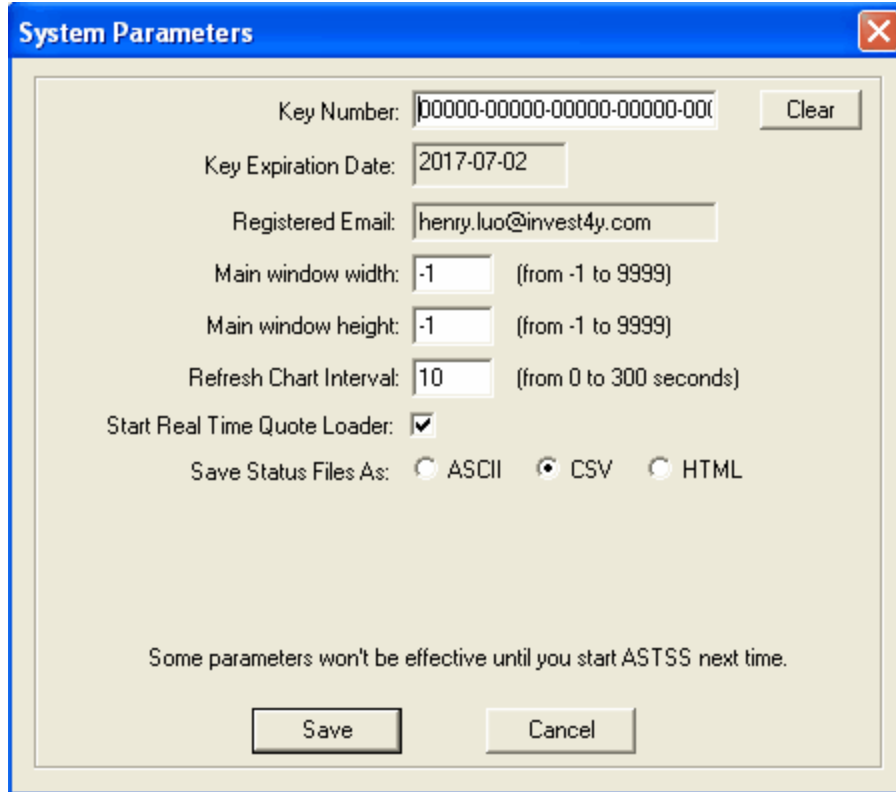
System Parameters

Key Number: 00000-00000-00000-00000-00( Clear

Key Expiration Date: 2017-07-02

Registered Email: henry.luo@invest4y.com

Main window width: -1 (from -1 to 9999)

Main window height: -1 (from -1 to 9999)

Refresh Chart Interval: 10 (from 0 to 300 seconds)

Start Real Time Quote Loader:

Save Status Files As: ASCII CSV HTML

Some parameters won't be effective until you start ASTSS next time.

Save Cancel